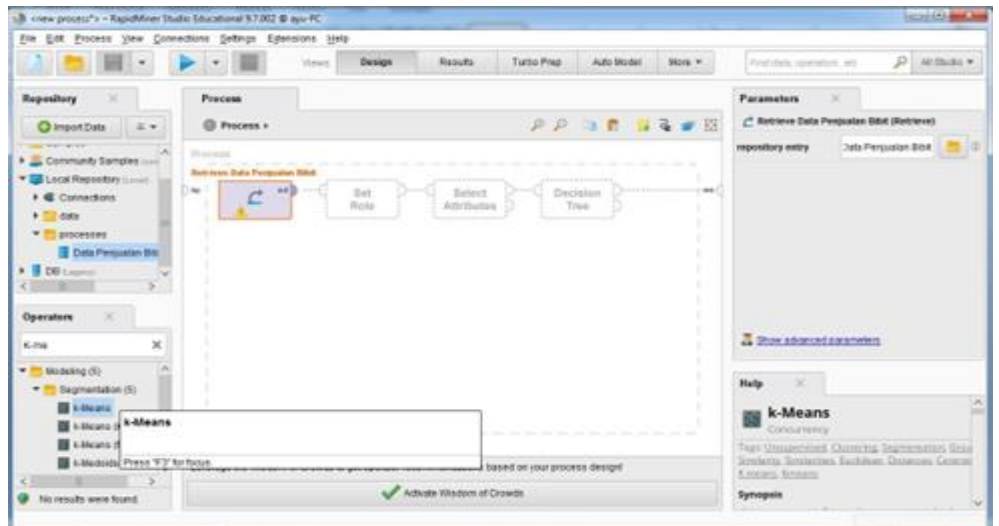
<new process*> – RapidMiner Studio Educational 9.7.002 @ ayu-PC

File Edit Process View Connections Settings Extensions Help

Views: Design Results Turbo Prep Auto Model More ▾

Find data, operator, etc All Studio ▾

Repository

Import Data

Community Samples

Local Repository

Connections

data

processes

Data Penjualan Bibit

DB

Operators

k-me

Modeling (5)

Segmentation (5)

k-Means

k-Means

k-Means

k-Medoids

No results were found.

Process

Process ▸

Process

Retrieve Data Penjualan Bibit

Set Role

Select Attributes

Decision Tree

k-Means

Press 'F3' for focus.

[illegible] based on your process design!

Activate Wisdom of Crowds

Parameters

Retrieve Data Penjualan Bibit (Retrieve)

repository entry

Data Penjualan Bibit

Show advanced parameters

Help

k-Means

Concurrency

Tags: Unsupervised, Clustering, Segmentation, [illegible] Similarity, Similarities, Euclidean, Distances, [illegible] K-means, kmeans

Synopsis